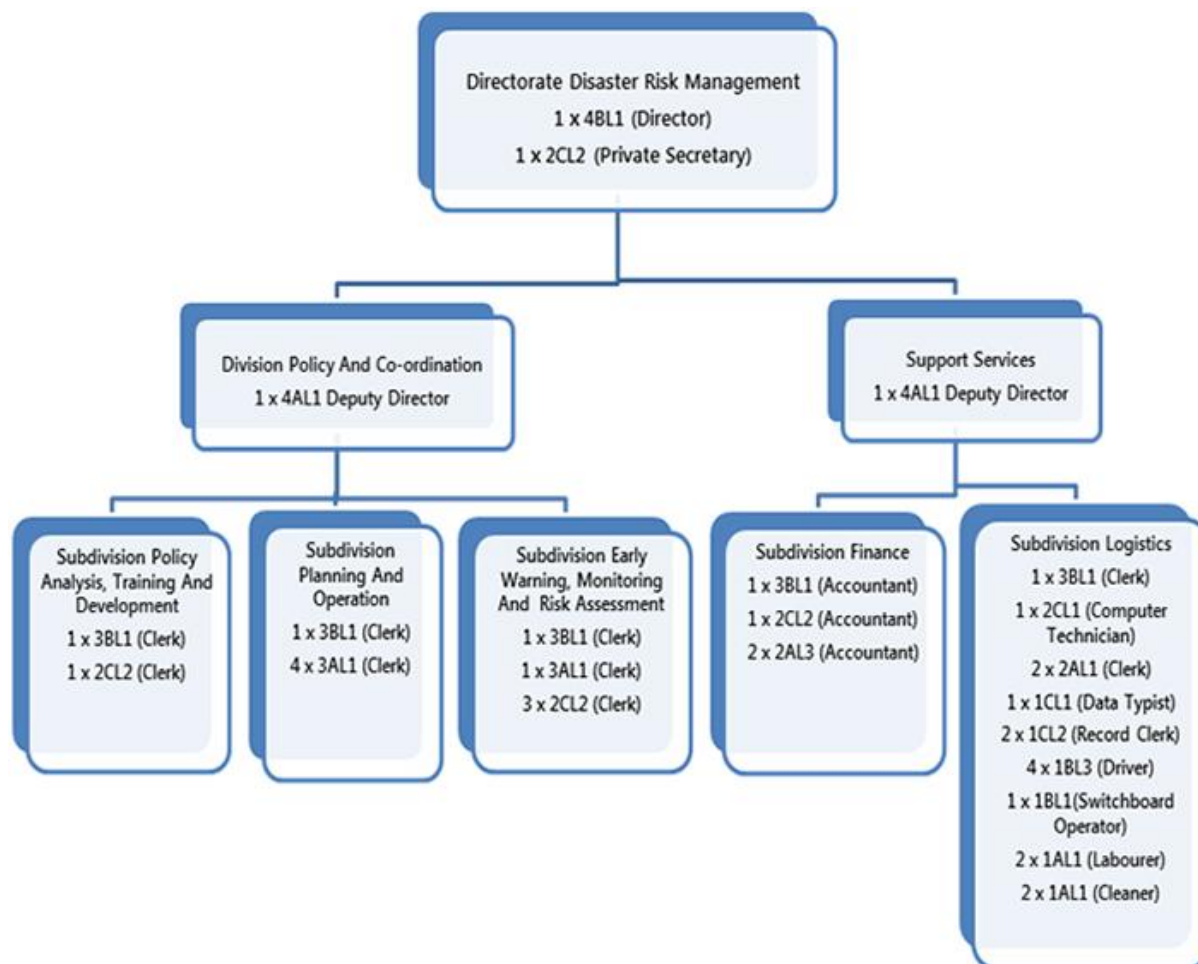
Directorate Disaster Risk Management
1 x 4BL1 (Director)
1 x 2CL2 (Private Secretary)

Division Policy And Co-ordination
1 x 4AL1 Deputy Director

Support Services
1 x 4AL1 Deputy Director

Subdivision Policy Analysis, Training And Development
1 x 3BL1 (Clerk)
1 x 2CL2 (Clerk)

Subdivision Planning And Operation
1 x 3BL1 (Clerk)
4 x 3AL1 (Clerk)

Subdivision Early Warning, Monitoring And Risk Assessment
1 x 3BL1 (Clerk)
1 x 3AL1 (Clerk)
3 x 2CL2 (Clerk)

Subdivision Finance
1 x 3BL1 (Accountant)
1 x 2CL2 (Accountant)
2 x 2AL3 (Accountant)

Subdivision Logistics
1 x 3BL1 (Clerk)
1 x 2CL1 (Computer Technician)
2 x 2AL1 (Clerk)
1 x 1CL1 (Data Typist)
2 x 1CL2 (Record Clerk)
4 x 1BL3 (Driver)
1 x 1BL1(Switchboard Operator)
2 x 1AL1 (Labourer)
2 x 1AL1 (Cleaner)